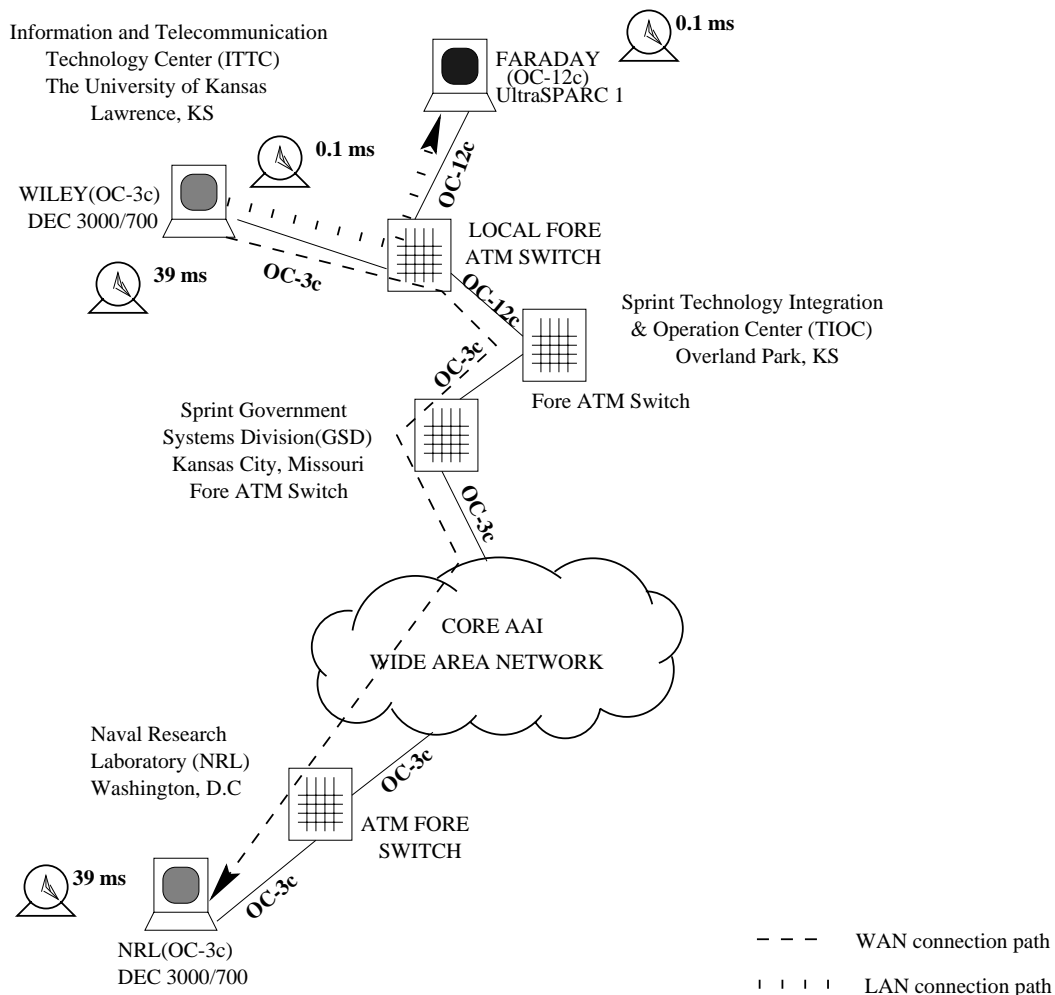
Information and Telecommunication Technology Center (ITTC) The University of Kansas Lawrence, KS

0.1 ms

FARADAY (OC-12c) UltraSPARC 1

0.1 ms

WILEY(OC-3c) DEC 3000/700

OC-12c

LOCAL FORE ATM SWITCH

39 ms

OC-3c

OC-12c

Sprint Technology Integration & Operation Center (TIOC) Overland Park, KS

OC-3c

Fore ATM Switch

Sprint Government Systems Division(GSD) Kansas City, Missouri Fore ATM Switch

OC-3c

CORE AAI

WIDE AREA NETWORK

Naval Research Laboratory (NRL) Washington, D.C

OC-3c

ATM FORE SWITCH

39 ms

OC-3c

NRL(OC-3c) DEC 3000/700

WAN connection path

LAN connection path